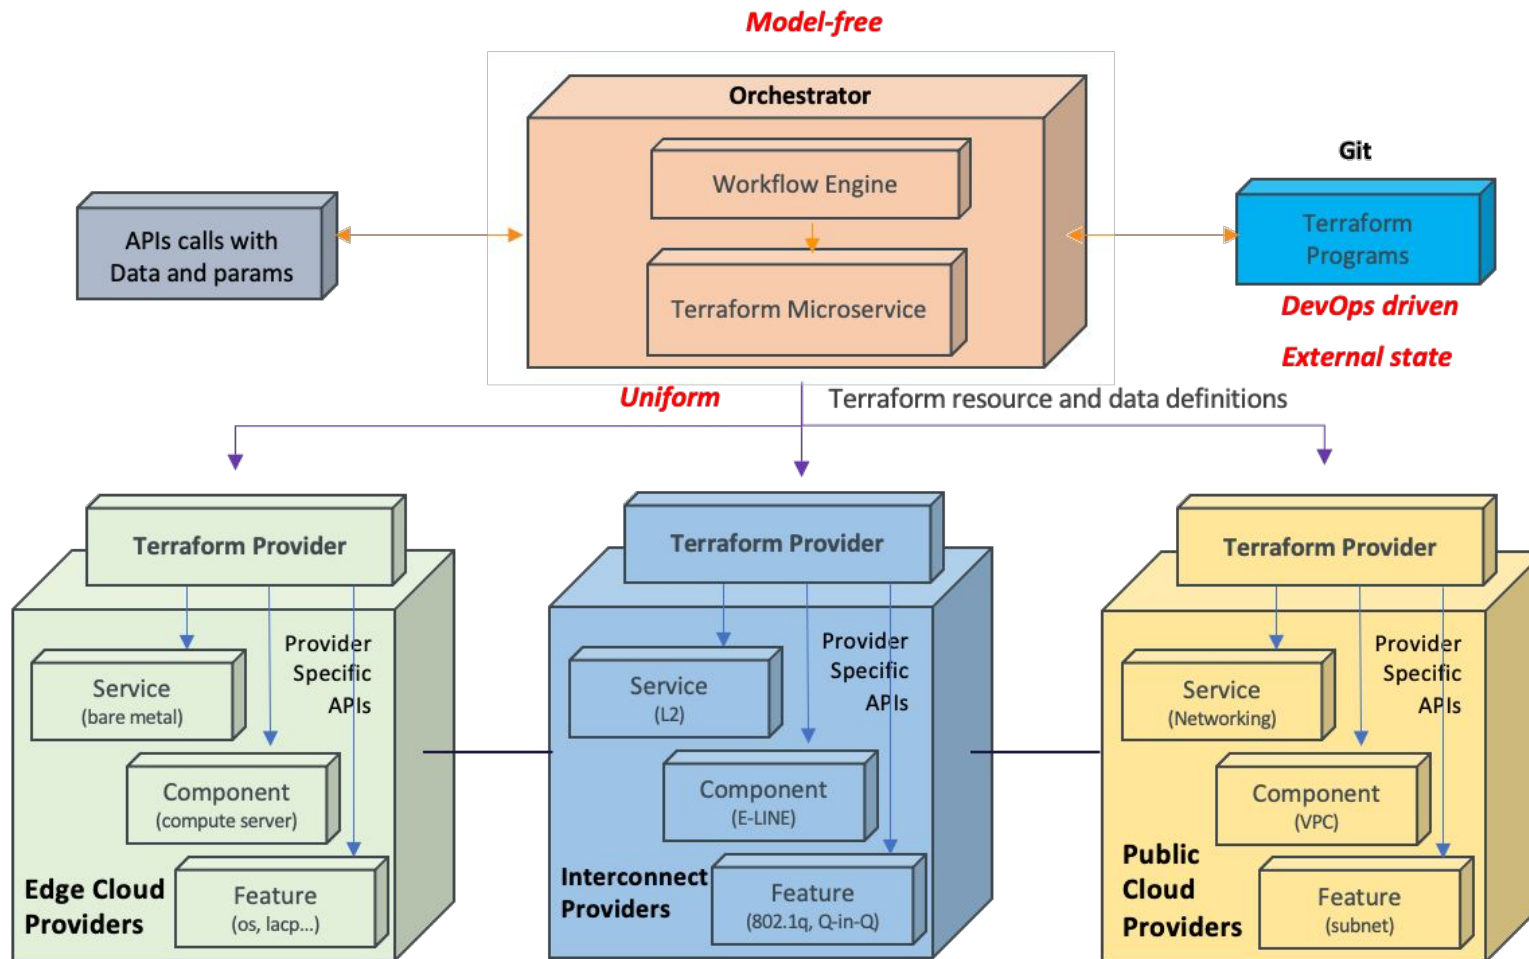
Model-free

Orchestrator

Workflow Engine

Terraform Microservice

APIs calls with Data and params

Git

Terraform Programs

DevOps driven

External state

Uniform

Terraform resource and data definitions

Terraform Provider

Service (bare metal)

Provider Specific APIs

Component (compute server)

Feature (os, lacp...)

Edge Cloud Providers

Terraform Provider

Service (L2)

Provider Specific APIs

Component (E-LINE)

Feature (802.1q, Q-in-Q)

Interconnect Providers

Terraform Provider

Service (Networking)

Provider Specific APIs

Component (VPC)

Feature (subnet)

Public Cloud Providers